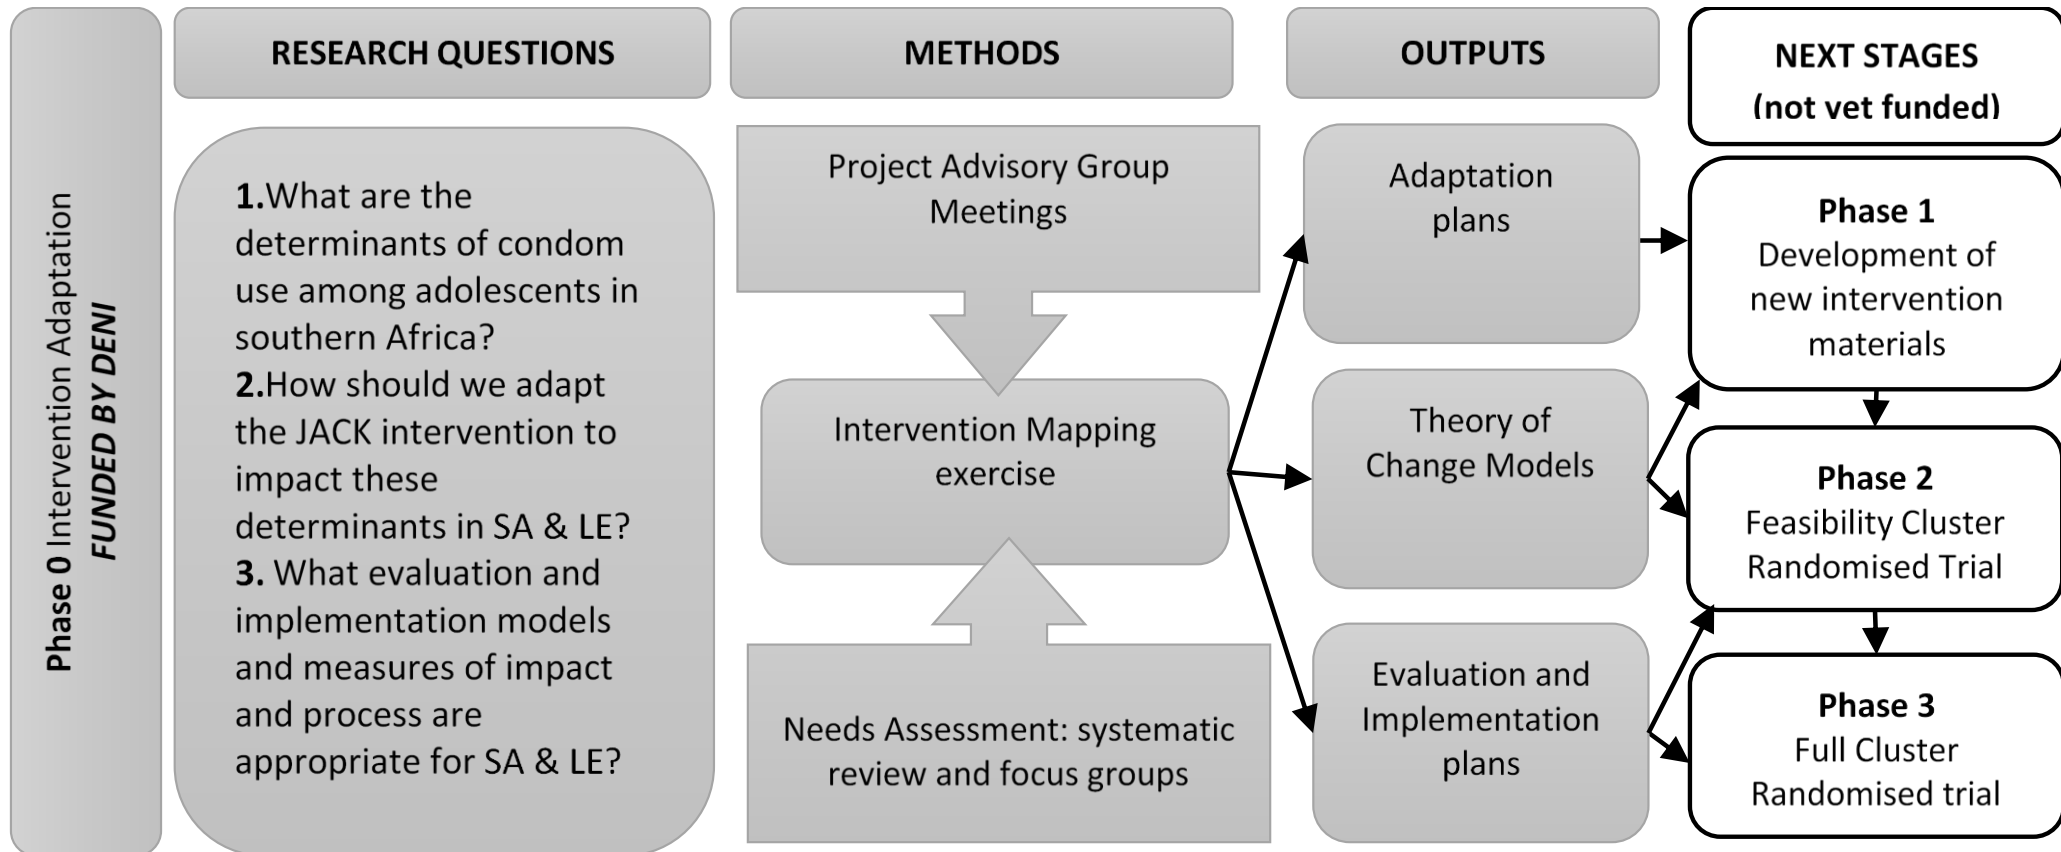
Phase 0 Intervention Adaptation
FUNDED BY DENI

RESEARCH QUESTIONS

1.What are the determinants of condom use among adolescents in southern Africa?
2.How should we adapt the JACK intervention to impact these determinants in SA & LE?
3. What evaluation and implementation models and measures of impact and process are appropriate for SA & LE?

METHODS

Project Advisory Group Meetings

Intervention Mapping exercise

Needs Assessment: systematic review and focus groups

OUTPUTS

Adaptation plans

Theory of Change Models

Evaluation and Implementation plans

NEXT STAGES (not vet funded)

Phase 1
Development of new intervention materials

Phase 2
Feasibility Cluster Randomised Trial

Phase 3
Full Cluster Randomised trial